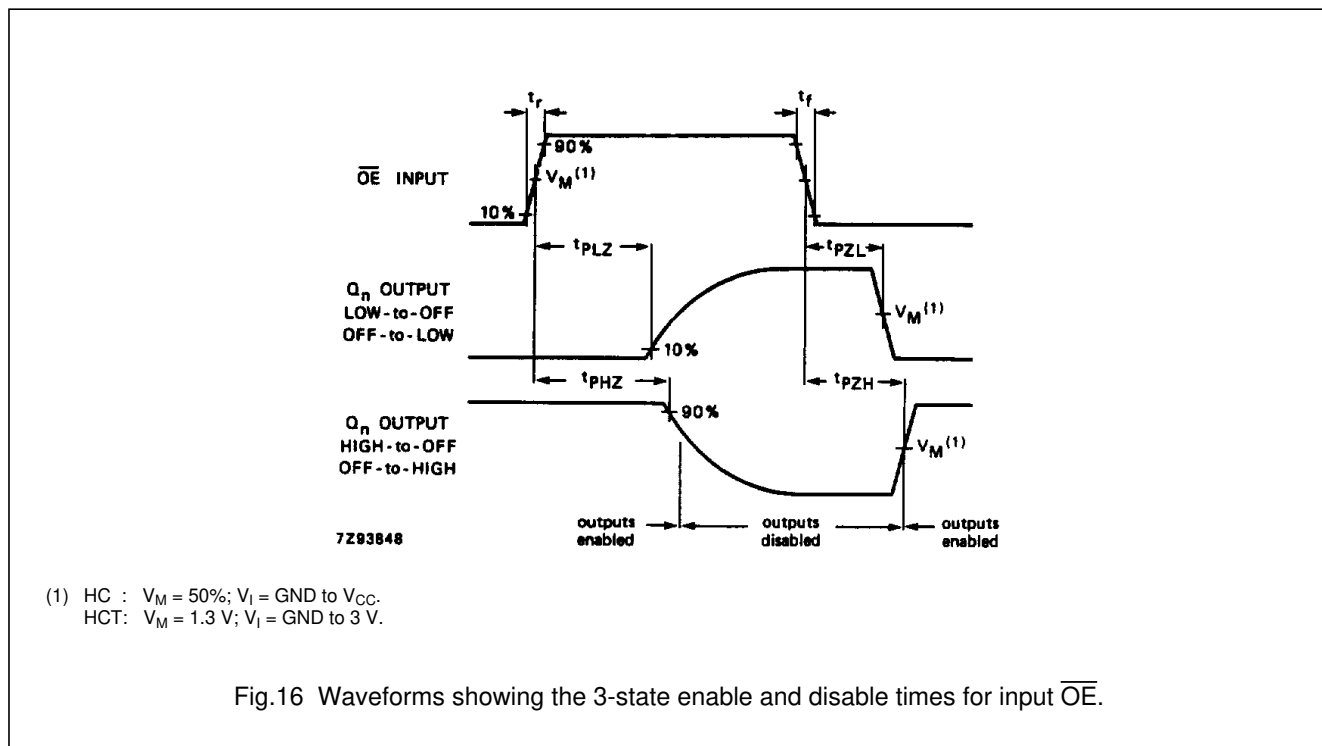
$t_r$

$t_f$

90%

$\overline{OE}$ INPUT

$V_M^{(1)}$

10%

$t_{PLZ}$

$t_{PZL}$

$Q_n$ OUTPUT
LOW-to-OFF
OFF-to-LOW

$V_M^{(1)}$

10%

$t_{PHZ}$

$t_{PZH}$

$Q_n$ OUTPUT
HIGH-to-OFF
OFF-to-HIGH

90%

$V_M^{(1)}$

7Z93848

outputs enabled

outputs disabled

outputs enabled

(1) HC : $V_M$ = 50%; $V_I$ = GND to $V_{CC}$.
HCT: $V_M$ = 1.3 V; $V_I$ = GND to 3 V.

Fig.16 Waveforms showing the 3-state enable and disable times for input $\overline{OE}$.